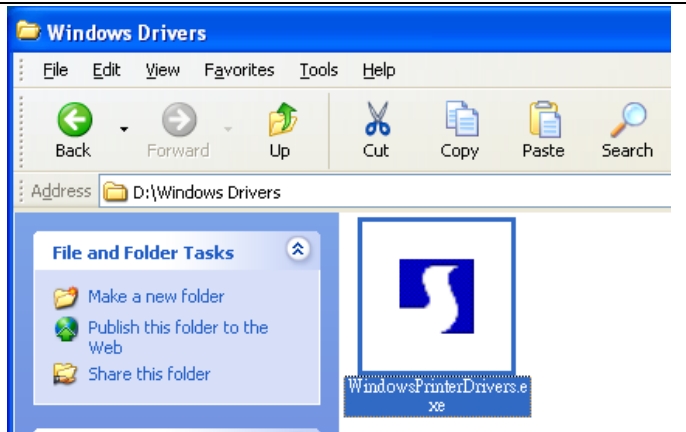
Windows Drivers

File Edit View Favorites Tools Help

Back Forward Up Cut Copy Paste Search

Address D:\Windows Drivers

File and Folder Tasks

Make a new folder

Publish this folder to the Web

Share this folder

WindowsPrinterDrivers.exe